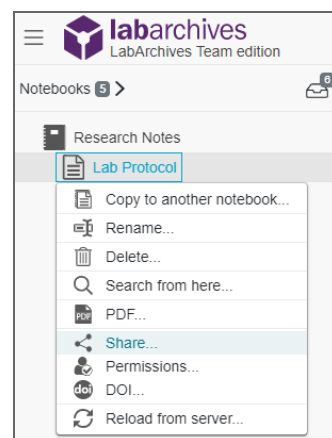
labarchives
LabArchives Team edition

Notebooks 5 >

6

Research Notes

Lab Protocol

Copy to another notebook...
Rename...
Delete...
Search from here...
PDF...
Share...
Permissions...
DOI...
Reload from server...